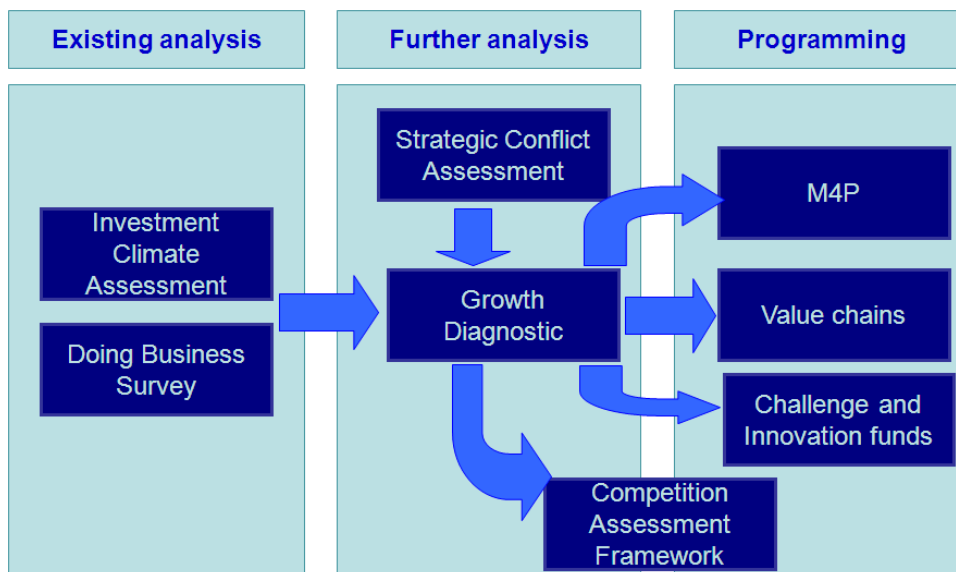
Existing analysis

Further analysis

Programming

Investment Climate Assessment

Doing Business Survey

Strategic Conflict Assessment

Growth Diagnostic

Competition Assessment Framework

M4P

Value chains

Challenge and Innovation funds